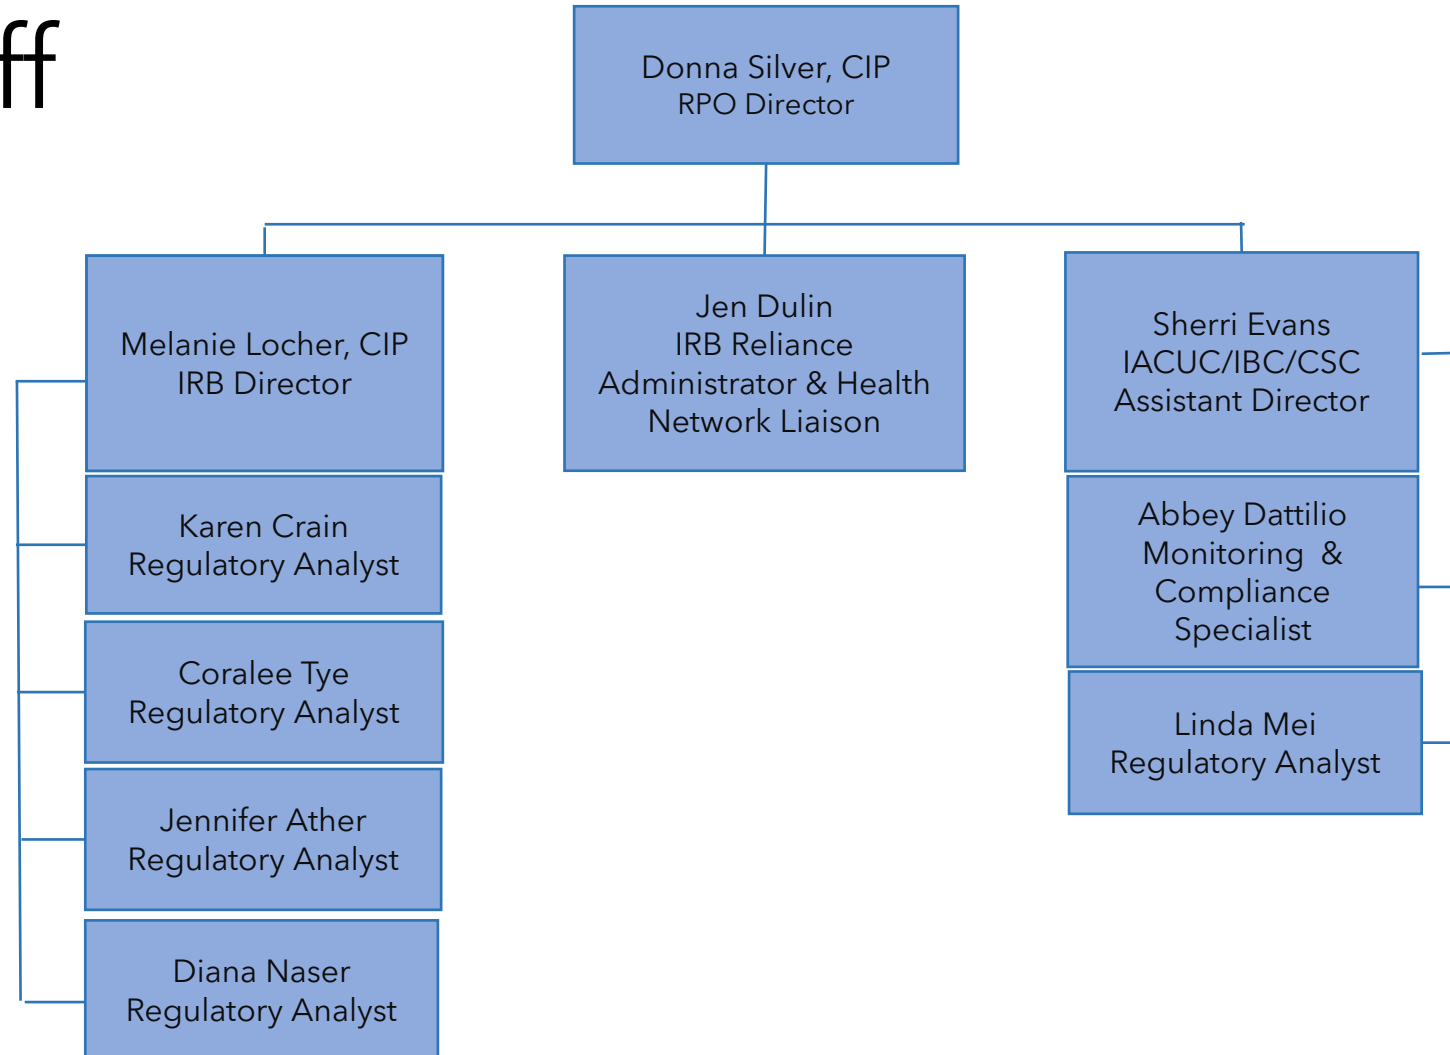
ff

Donna Silver, CIP
RPO Director

Melanie Locher, CIP
IRB Director

Karen Crain
Regulatory Analyst

Coralee Tye
Regulatory Analyst

Jennifer Ather
Regulatory Analyst

Diana Naser
Regulatory Analyst

Jen Dulin
IRB Reliance Administrator & Health Network Liaison

Sherri Evans
IACUC/IBC/CSC
Assistant Director

Abbey Dattilio
Monitoring & Compliance Specialist

Linda Mei
Regulatory Analyst